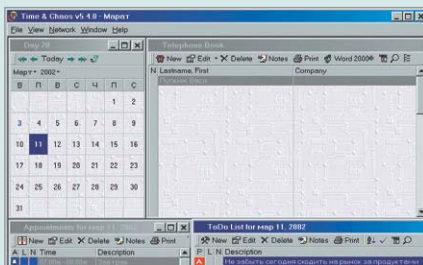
Time & Chaos v5.4.0 - Март

File View Network Window Help

Day 28

Today

Март 2002

| В | П | В | С | Ч | П | С |
|---|---|---|---|---|---|---|
| | | | | | 1 | 2 |
| 3 | 4 | 5 | 6 | 7 | 8 | 9 |
| 10 | 11 | 12 | 13 | 14 | 15 | 16 |
| 17 | 18 | 19 | 20 | 21 | 22 | 23 |
| 24 | 25 | 26 | 27 | 28 | 29 | 30 |
| 31 | | | | | | |

Telephone Book

New Edit Delete Notes Print Word 2000

N Lastname, First Company

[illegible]

Appointments for мар 11, 2002

New Edit Delete Notes Print

A L N Time Description

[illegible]

ToDo List for мар 11, 2002

New Edit Delete Notes Print

P L N Description

Не забыть сегодня сходить на рынок за продуктами